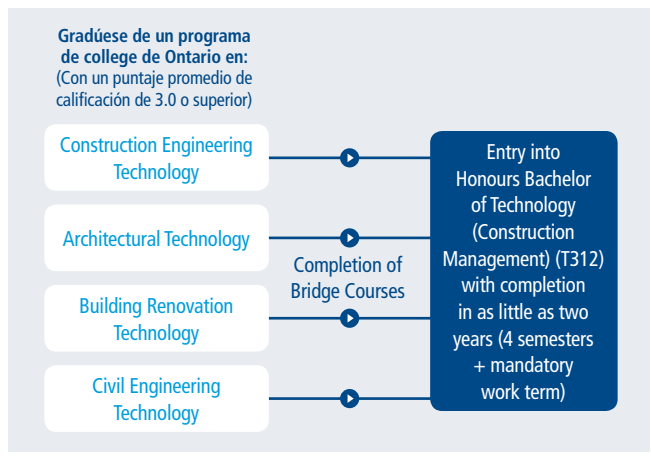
Gradúese de un programa de college de Ontario en:
(Con un puntaje promedio de calificación de 3.0 o superior)

Construction Engineering Technology

Architectural Technology

Building Renovation Technology

Civil Engineering Technology

Completion of Bridge Courses

Entry into Honours Bachelor of Technology (Construction Management) (T312) with completion in as little as two years (4 semesters + mandatory work term)